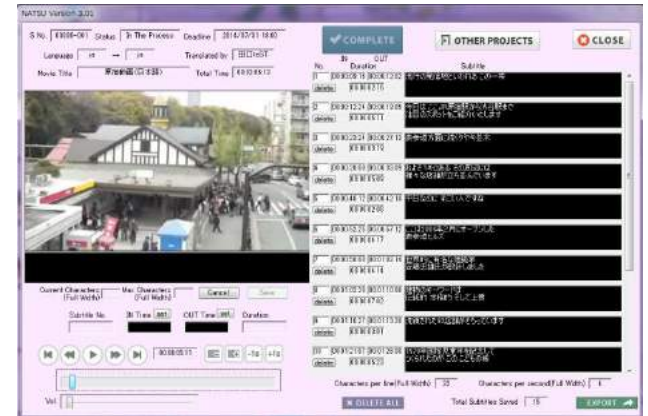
NATSU Version 3.01

S No. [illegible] Status In The Process Deadline 2014/03/31 18:00

Language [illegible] → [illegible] Translated by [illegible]

Movie Title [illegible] Total Time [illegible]

COMPLETE

OTHER PROJECTS

CLOSE

No. IN OUT Duration Subtitle

1 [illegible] delete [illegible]

2 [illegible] delete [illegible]

3 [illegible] delete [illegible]

4 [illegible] delete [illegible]

5 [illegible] delete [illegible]

6 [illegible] delete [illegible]

7 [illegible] delete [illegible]

8 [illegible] delete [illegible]

9 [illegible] delete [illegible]

10 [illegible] delete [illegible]

Current Characters (Full Width) Max Characters (Full Width) Cancel Save

Subtitle No. IN Time set OUT Time set Duration

00:00:05:11 -1s +1s

Vol.

Characters per line(Full Width) 32 Characters per second(Full Width) 4

DELETE ALL Total Subtitles Saved 15 EXPORT